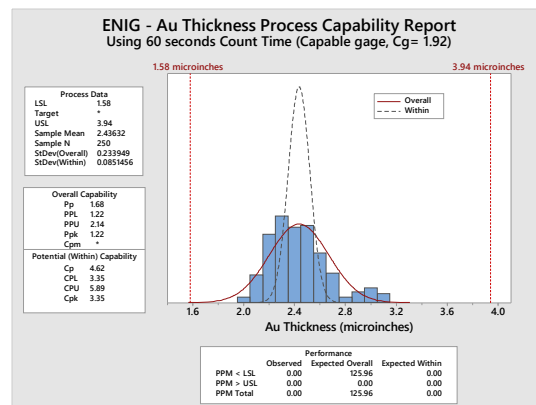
ENIG - Au Thickness Process Capability Report
Using 60 seconds Count Time (Capable gage, Cg= 1.92)

1.58 microinches

3.94 microinches

| Process Data | |
|---|---|
| LSL | 1.58 |
| Target | * |
| USL | 3.94 |
| Sample Mean | 2.43632 |
| Sample N | 250 |
| StDev(Overall) | 0.233949 |
| StDev(Within) | 0.0851456 |

| Overall Capability | |
|---|---|
| Pp | 1.68 |
| PPL | 1.22 |
| PPU | 2.14 |
| Ppk | 1.22 |
| Cpm | * |

| Potential (Within) Capability | |
|---|---|
| Cp | 4.62 |
| CPL | 3.35 |
| CPU | 5.89 |
| Cpk | 3.35 |

Overall
Within

1.6 2.0 2.4 2.8 3.2 3.6 4.0

Au Thickness (microinches)

Performance

| | Observed | Expected Overall | Expected Within |
|---|---|---|---|
| PPM < LSL | 0.00 | 125.96 | 0.00 |
| PPM > USL | 0.00 | 0.00 | 0.00 |
| PPM Total | 0.00 | 125.96 | 0.00 |